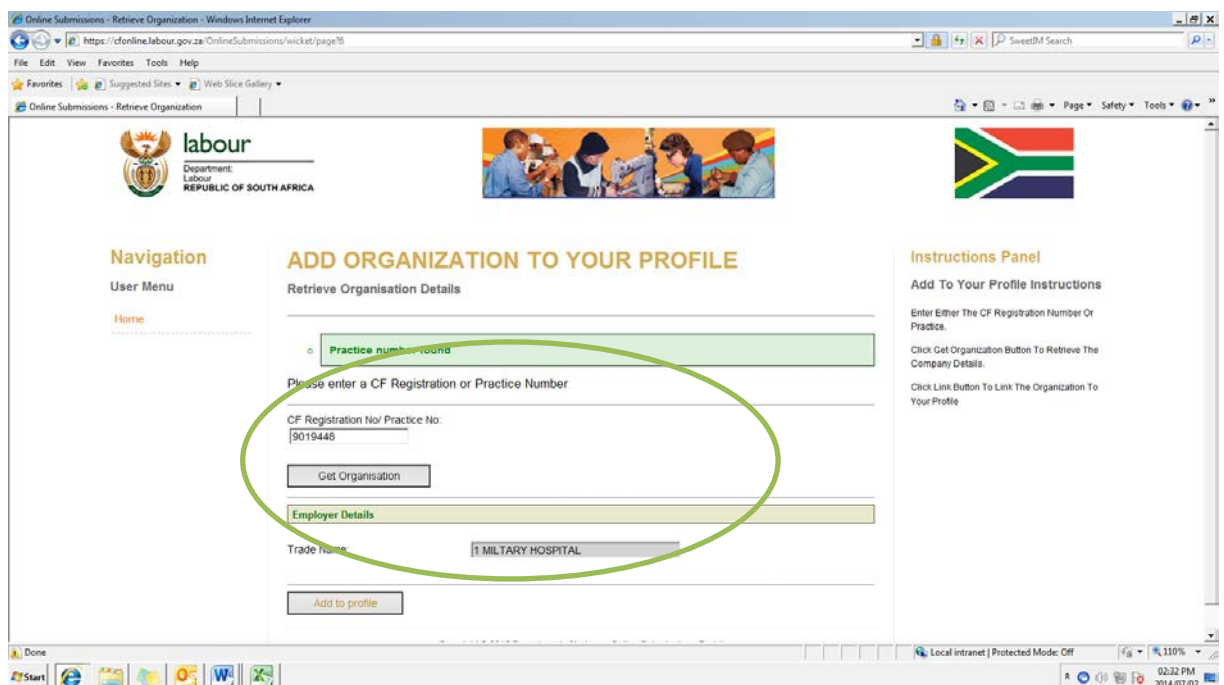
Online Submissions - Retrieve Organization - Windows Internet Explorer

https://cfonline.labour.gov.za/OnlineSubmissions/wicket/page?6

SweetIM Search

File Edit View Favorites Tools Help

Favorites Suggested Sites Web Slice Gallery

Online Submissions - Retrieve Organization

Page Safety Tools

labour
Department:
Labour
REPUBLIC OF SOUTH AFRICA

Navigation

User Menu

Home

ADD ORGANIZATION TO YOUR PROFILE

Retrieve Organisation Details

Practice number found

Please enter a CF Registration or Practice Number

CF Registration No/ Practice No:

9019448

Get Organisation

Employer Details

Trade Name

1 MILTARY HOSPITAL

Add to profile

Instructions Panel

Add To Your Profile Instructions

Enter Either The CF Registration Number Or Practice.

Click Get Organization Button To Retrieve The Company Details.

Click Link Button To Link The Organization To Your Profile

Done

Local intranet | Protected Mode: Off

110%

Start

02:32 PM
2014/07/02